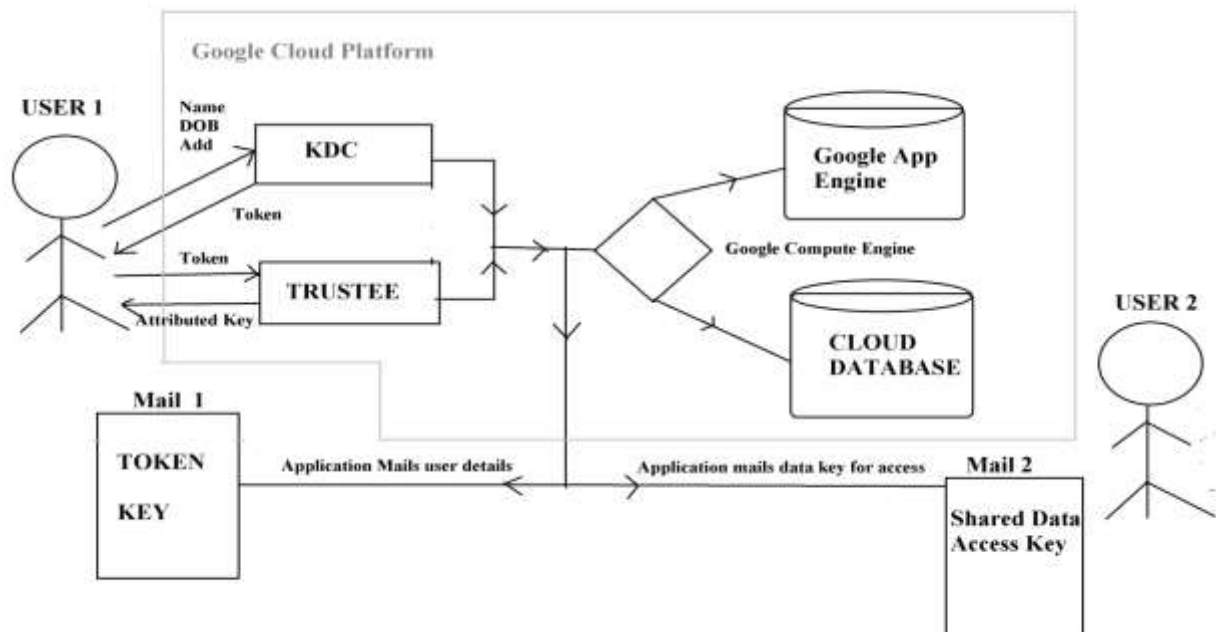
Google Cloud Platform

USER 1

Name
DOB
Add

KDC

Token

Token

TRUSTEE

Attributed Key

Google App Engine

Google Compute Engine

CLOUD DATABASE

USER 2

Mail 1

TOKEN

KEY

Application Mails user details

Application mails data key for access

Mail 2

Shared Data Access Key